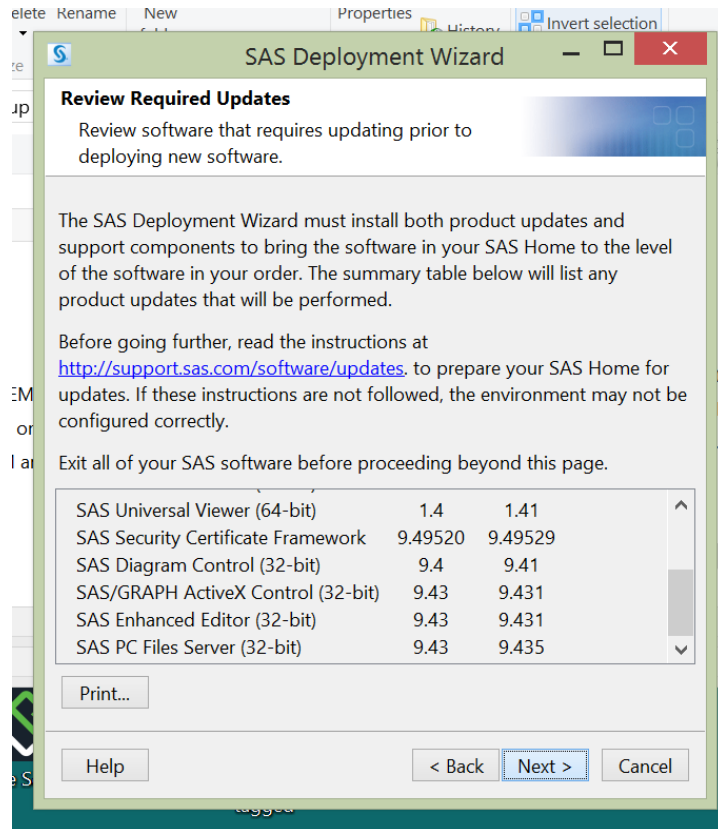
elete Rename New Properties History Invert selection

SAS Deployment Wizard

Review Required Updates

Review software that requires updating prior to deploying new software.

The SAS Deployment Wizard must install both product updates and support components to bring the software in your SAS Home to the level of the software in your order. The summary table below will list any product updates that will be performed.

Before going further, read the instructions at http://support.sas.com/software/updates. to prepare your SAS Home for updates. If these instructions are not followed, the environment may not be configured correctly.

Exit all of your SAS software before proceeding beyond this page.

| | | |
|---|---|---|
| SAS Universal Viewer (64-bit) | 1.4 | 1.41 |
| SAS Security Certificate Framework | 9.49520 | 9.49529 |
| SAS Diagram Control (32-bit) | 9.4 | 9.41 |
| SAS/GRAPH ActiveX Control (32-bit) | 9.43 | 9.431 |
| SAS Enhanced Editor (32-bit) | 9.43 | 9.431 |
| SAS PC Files Server (32-bit) | 9.43 | 9.435 |

Print...

Help < Back Next > Cancel